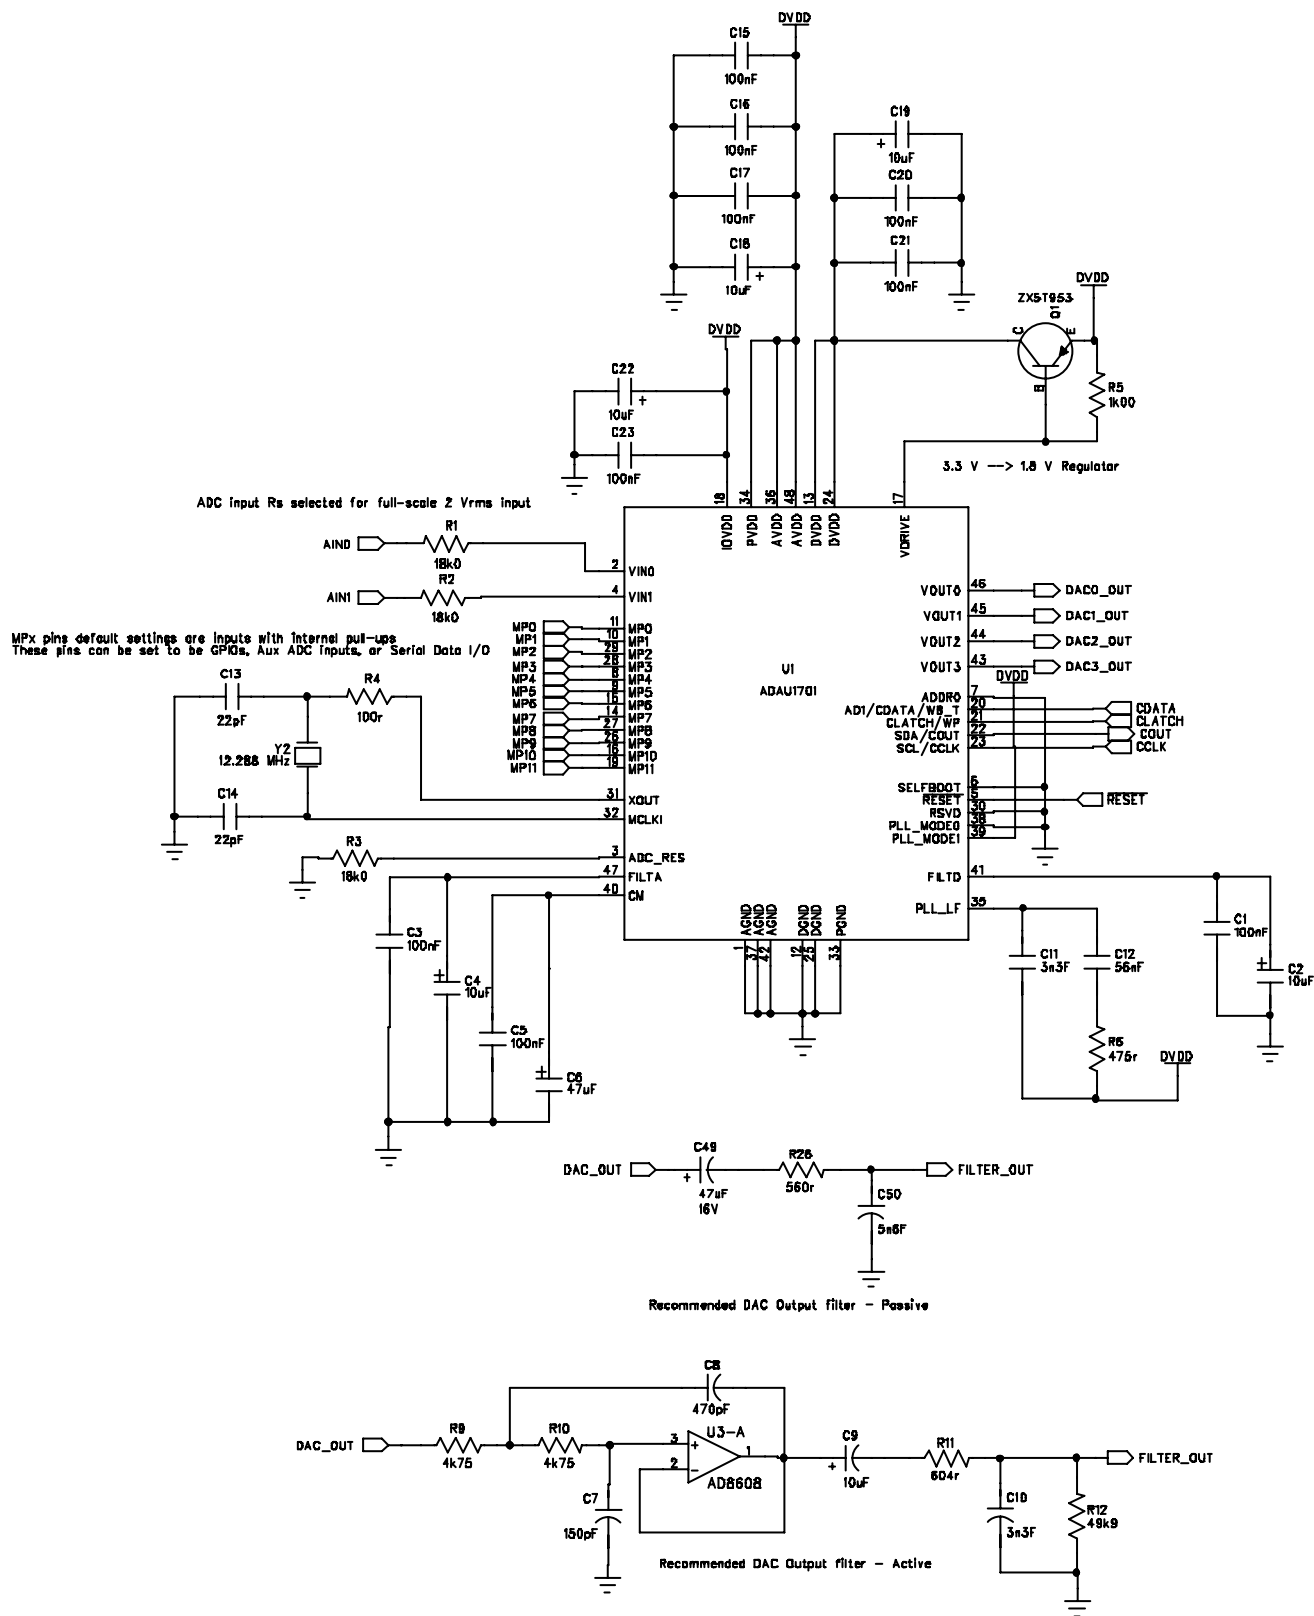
DVDD
C15
100nF
C16
100nF
C17
100nF
C18
10uF
+
C19
+
10uF
C20
100nF
C21
100nF
DVDD
ZXST953
Q1
C
E
B
R5
1k00
DVDD
C22
10uF
+
C23
100nF
3.3 V —> 1.8 V Regulator

ADC input Rs selected for full-scale 2 Vrms input

18 34 36 48 13 24 17
IOVDD PVDD AVDD AVDD DVDD DVDD VDRIVE

AIN0
R1
18k0
2 VIN0
AIN1
R2
18k0
4 VIN1

MPx pins default settings are inputs with internal pull-ups
These pins can be set to be GPIOs, Aux ADC inputs, or Serial Data I/O

MP0 11 MP0
MP1 10 MP1
MP2 29 MP2
MP3 28 MP3
MP4 8 MP4
MP5 15 MP5
MP6 14 MP6
MP7 27 MP7
MP8 26 MP8
MP9 16 MP9
MP10 16 MP10
MP11 19 MP11

U1
ADAU1701

VOUT0 46 DAC0_OUT
VOUT1 45 DAC1_OUT
VOUT2 44 DAC2_OUT
VOUT3 43 DAC3_OUT
DVDD
ADDR0 7
AD1/CDATA/WB_T 20
CLATCH/WP 21
SDA/COUT 22
SCL/CCLK 23
CDATA
CLATCH
COUT
CCLK

C13
22pF
R4
100r
Y2
12.288 MHz
C14
22pF
31 XOUT
32 MCLKI

SELFBOOT 6
RESET 5
RSVD 30
PLL_MODE0 38
PLL_MODE1 39
RESET

R3
18k0
3 ADC_RES
47 FILTA
40 CM
FILTD 41
PLL_LF 35

AGND AGND AGND DGND DGND PGND
1 37 42 12 25 33

C3
100nF
C4
10uF
C5
100nF
C6
47uF
C11
3n3F
C12
56nF
R6
475r
DVDD
C1
100nF
C2
10uF

C49
DAC_OUT
+
47uF
16V
R26
560r
C50
5n6F
FILTER_OUT

Recommended DAC Output filter - Passive

C8
470pF
DAC_OUT
R9
4k75
R10
4k75
3
2
U3-A
AD8608
1
C7
150pF
C9
+
10uF
R11
604r
C10
3n3F
R12
49k9
FILTER_OUT

Recommended DAC Output filter - Active